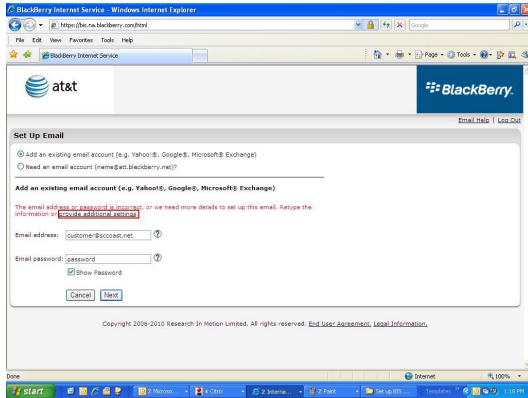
BlackBerry Internet Service - Windows Internet Explorer

https://bis.na.blackberry.com/html

Google

File Edit View Favorites Tools Help

BlackBerry Internet Service

Page Tools

at&t

BlackBerry.

Email Help | Log Out

Set Up Email

Add an existing email account (e.g. Yahoo!®, Google®, Microsoft® Exchange)

Need an email account (name@att.blackberry.net)?

Add an existing email account (e.g. Yahoo!®, Google®, Microsoft® Exchange)

The email address or password is incorrect, or we need more details to set up this email. Retype the information or provide additional settings.

Email address: customer@sccoast.net

Email password: password

Show Password

Cancel Next

Copyright 2006-2010 Research In Motion Limited. All rights reserved. End User Agreement, Legal Information.

Done

Internet

100%

start

2 Microso...

4 Citrix

2 Interne...

2 Paint

Set up BIS ...

Templates

1:18 PM